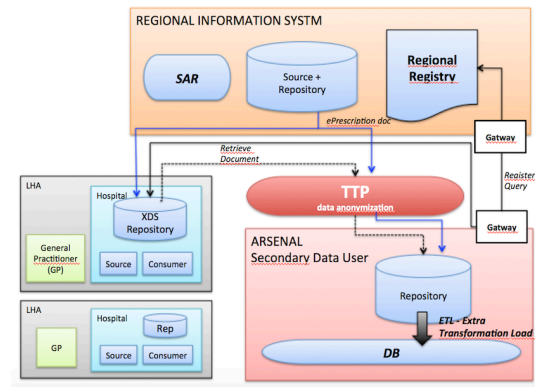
REGIONAL INFORMATION SYSTM

SAR

Source + Repository

Regional Registry

ePrescription doc

Retrieve Document

Gatway

Register Query

Gatway

LHA

Hospital

XDS Repository

General Practitioner (GP)

Source

Consumer

TTP

data anonymization

ARSENAL
Secondary Data User

Repository

ETL - Extra Transformation Load

DB

LHA

Hospital

Rep

GP

Source

Consumer